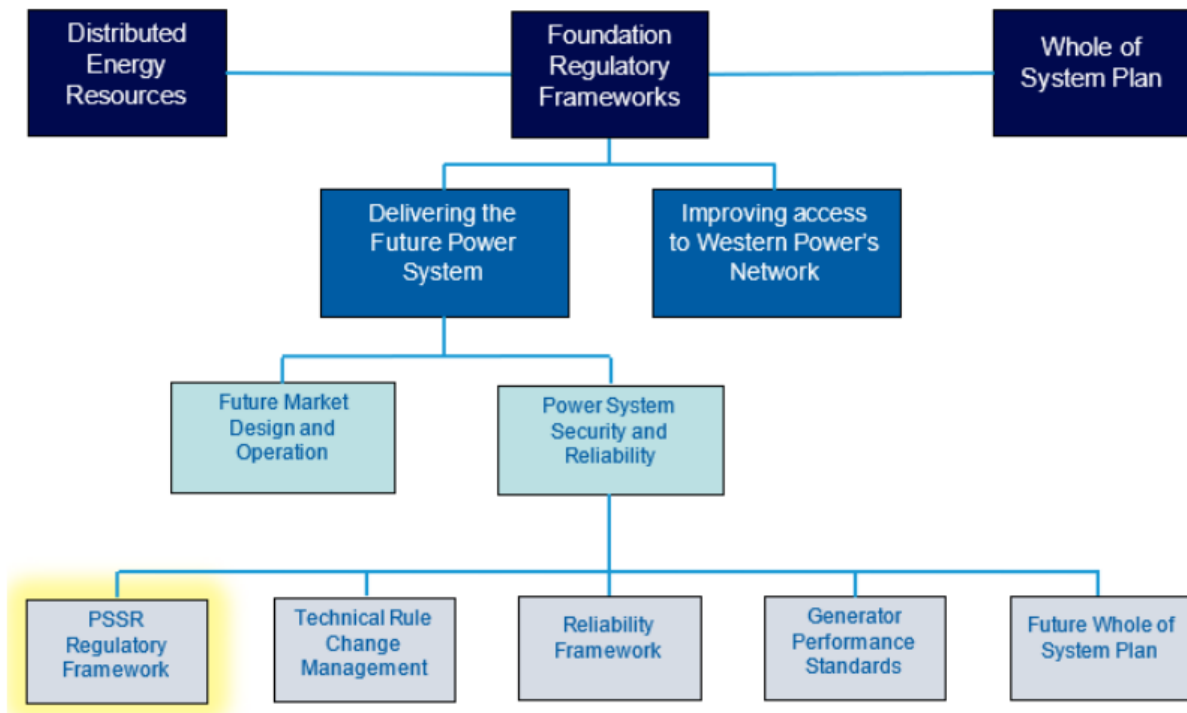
Distributed Energy Resources

Foundation Regulatory Frameworks

Whole of System Plan

Delivering the Future Power System

Improving access to Western Power's Network

Future Market Design and Operation

Power System Security and Reliability

PSSR Regulatory Framework

Technical Rule Change Management

Reliability Framework

Generator Performance Standards

Future Whole of System Plan